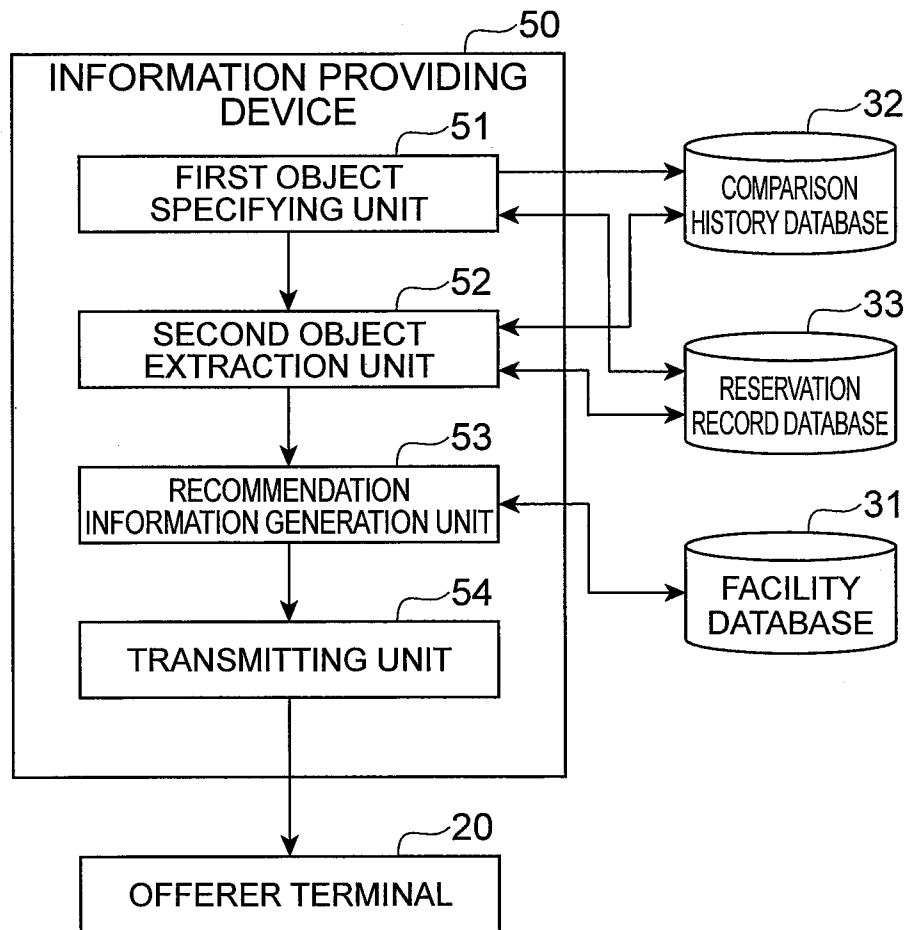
50
INFORMATION PROVIDING DEVICE
51
FIRST OBJECT SPECIFYING UNIT
32
COMPARISON HISTORY DATABASE
52
SECOND OBJECT EXTRACTION UNIT
33
RESERVATION RECORD DATABASE
53
RECOMMENDATION INFORMATION GENERATION UNIT
31
FACILITY DATABASE
54
TRANSMITTING UNIT
20
OFFERER TERMINAL